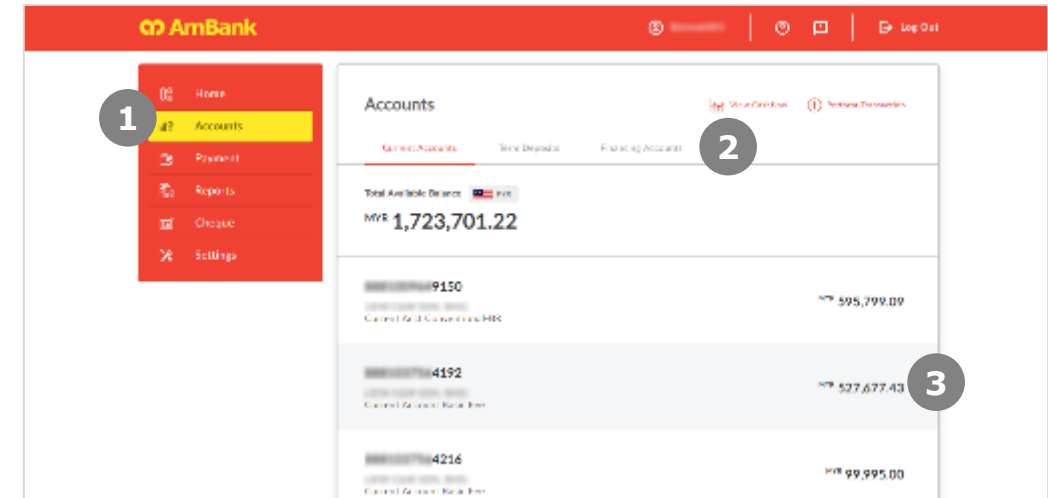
AmBank

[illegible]

Log Out

Home

Accounts

Payment

Reports

Cheque

Settings

1

Accounts

View Cashflow

Pending Transactions

Current Accounts

Term Deposits

Financing Accounts

2

Total Available Balance

MYR

MYR 1,723,701.22

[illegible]9150

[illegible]

Current Acct Conventional HR

MYR 595,799.09

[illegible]4192

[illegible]

Current Account Basic Free

MYR 527,677.43

3

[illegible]4216

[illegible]

Current Account Basic Free

MYR 99,995.00